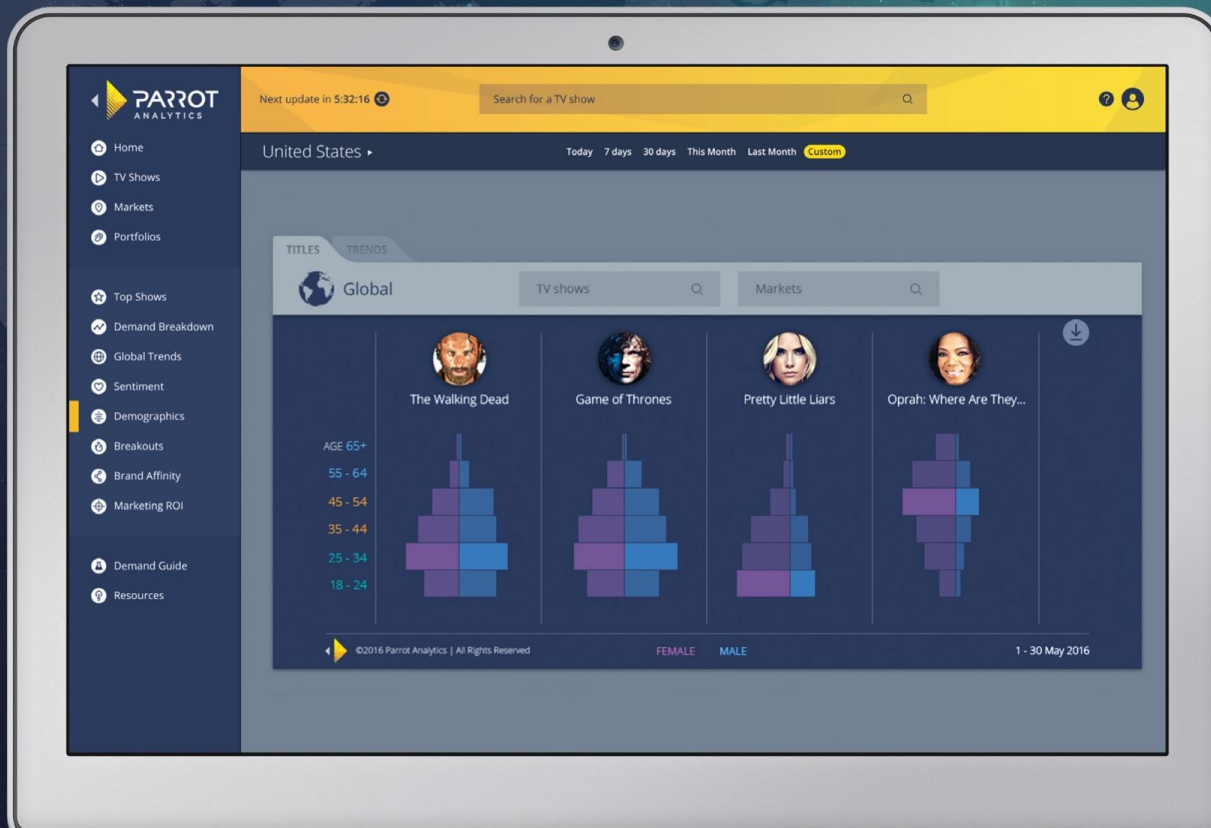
PARROT
ANALYTICS

Home
TV Shows
Markets
Portfolios

Top Shows
Demand Breakdown
Global Trends
Sentiment
Demographics
Breakouts
Brand Affinity
Marketing ROI

Demand Guide
Resources

Next update in 5:32:16

Search for a TV show

United States ▸

Today 7 days 30 days This Month Last Month Custom

TITLES TRENDS

Global

TV shows

Markets

The Walking Dead

Game of Thrones

Pretty Little Liars

Oprah: Where Are They...

AGE 65+
55 - 64
45 - 54
35 - 44
25 - 34
18 - 24

©2016 Parrot Analytics | All Rights Reserved

FEMALE MALE

1 - 30 May 2016